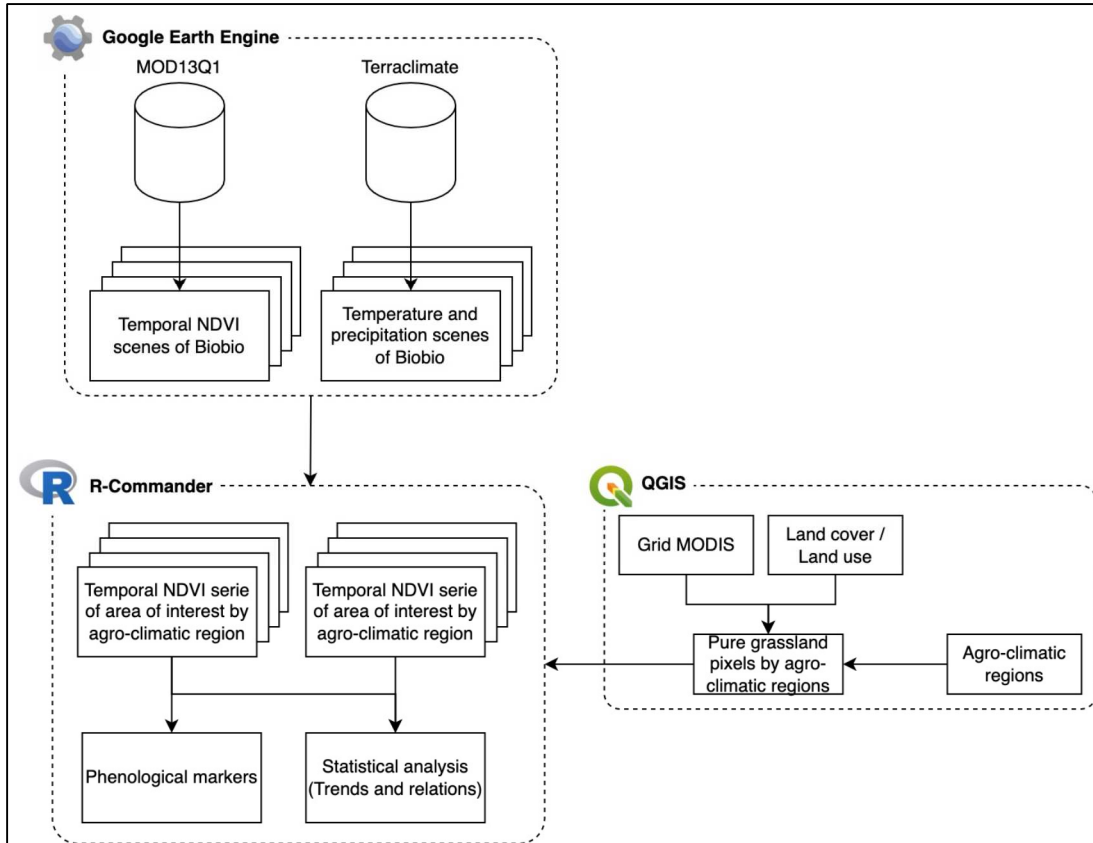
Google Earth Engine

MOD13Q1

Terraclimate

Temporal NDVI scenes of Biobio

Temperature and precipitation scenes of Biobio

R-Commander

Temporal NDVI serie of area of interest by agro-climatic region

Temporal NDVI serie of area of interest by agro-climatic region

Phenological markers

Statistical analysis (Trends and relations)

QGIS

Grid MODIS

Land cover / Land use

Pure grassland pixels by agro-climatic regions

Agro-climatic regions